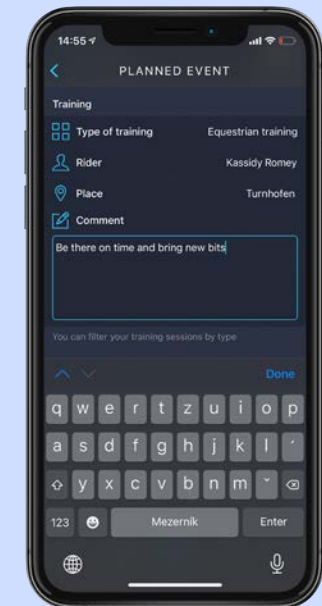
14:55

PLANNED EVENT

Training

Type of training Equestrian training

Rider Kassidy Romey

Place Turnhofen

Comment

Be there on time and bring new bits

You can filter your training sessions by type

Done

q w e r t z u i o p
a s d f g h j k l ´
y x c v b n m ˇ
123 Mezernik Enter